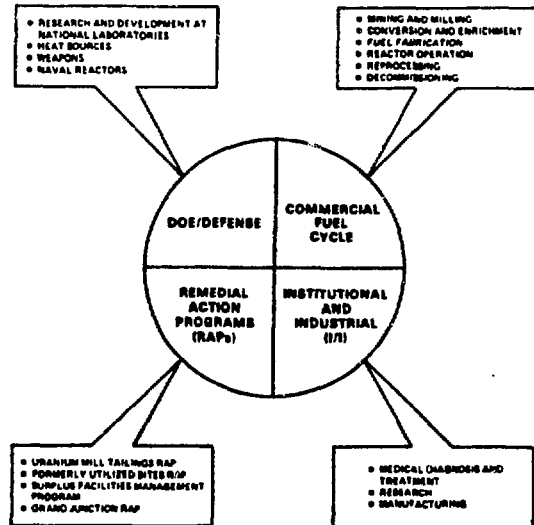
• RESEARCH AND DEVELOPMENT AT NATIONAL LABORATORIES
• HEAT SOURCES
• WEAPONS
• NAVAL REACTORS

• MINING AND MILLING
• CONVERSION AND ENRICHMENT
• FUEL FABRICATION
• REACTOR OPERATION
• REPROCESSING
• DECOMMISSIONING

DOE/DEFENSE

COMMERCIAL FUEL CYCLE

REMEDIAL ACTION PROGRAMS (RAPs)

INSTITUTIONAL AND INDUSTRIAL (I/I)

• URANIUM MILL TAILINGS RAP
• FORMERLY UTILIZED SITES RAP
• SURPLUS FACILITIES MANAGEMENT PROGRAM
• GRAND JUNCTION RAP

• MEDICAL DIAGNOSIS AND TREATMENT
• RESEARCH
• MANUFACTURING